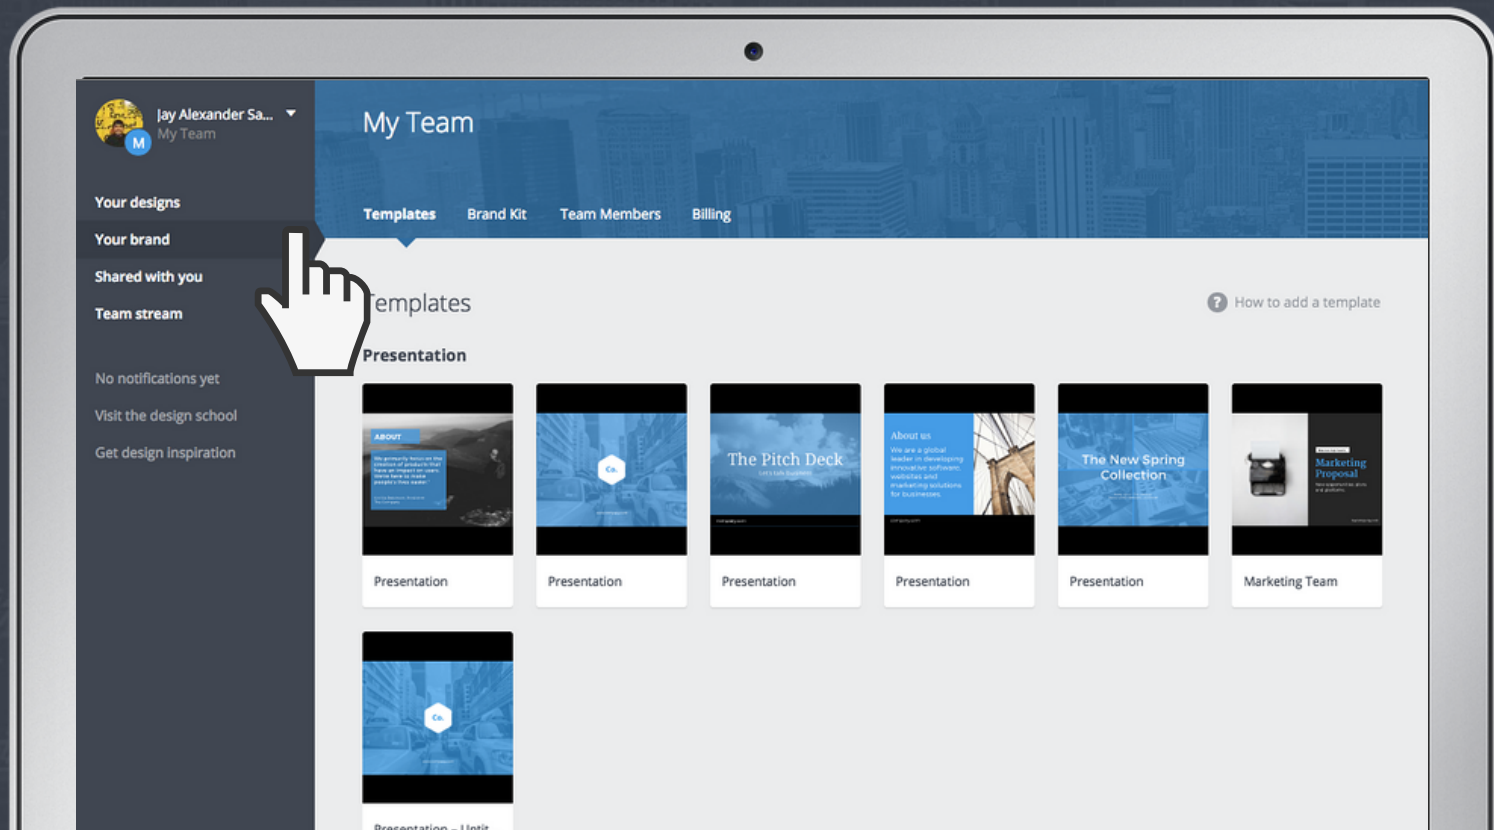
Jay Alexander Sa...
My Team
M

Your designs
Your brand
Shared with you
Team stream

No notifications yet
Visit the design school
Get design inspiration

My Team

Templates Brand Kit Team Members Billing

Templates

How to add a template

Presentation

ABOUT

Co.

The Pitch Deck

About us

The New Spring Collection

Marketing Proposal

Presentation

Presentation

Presentation

Presentation

Presentation

Marketing Team

Co.

Presentation - Untit